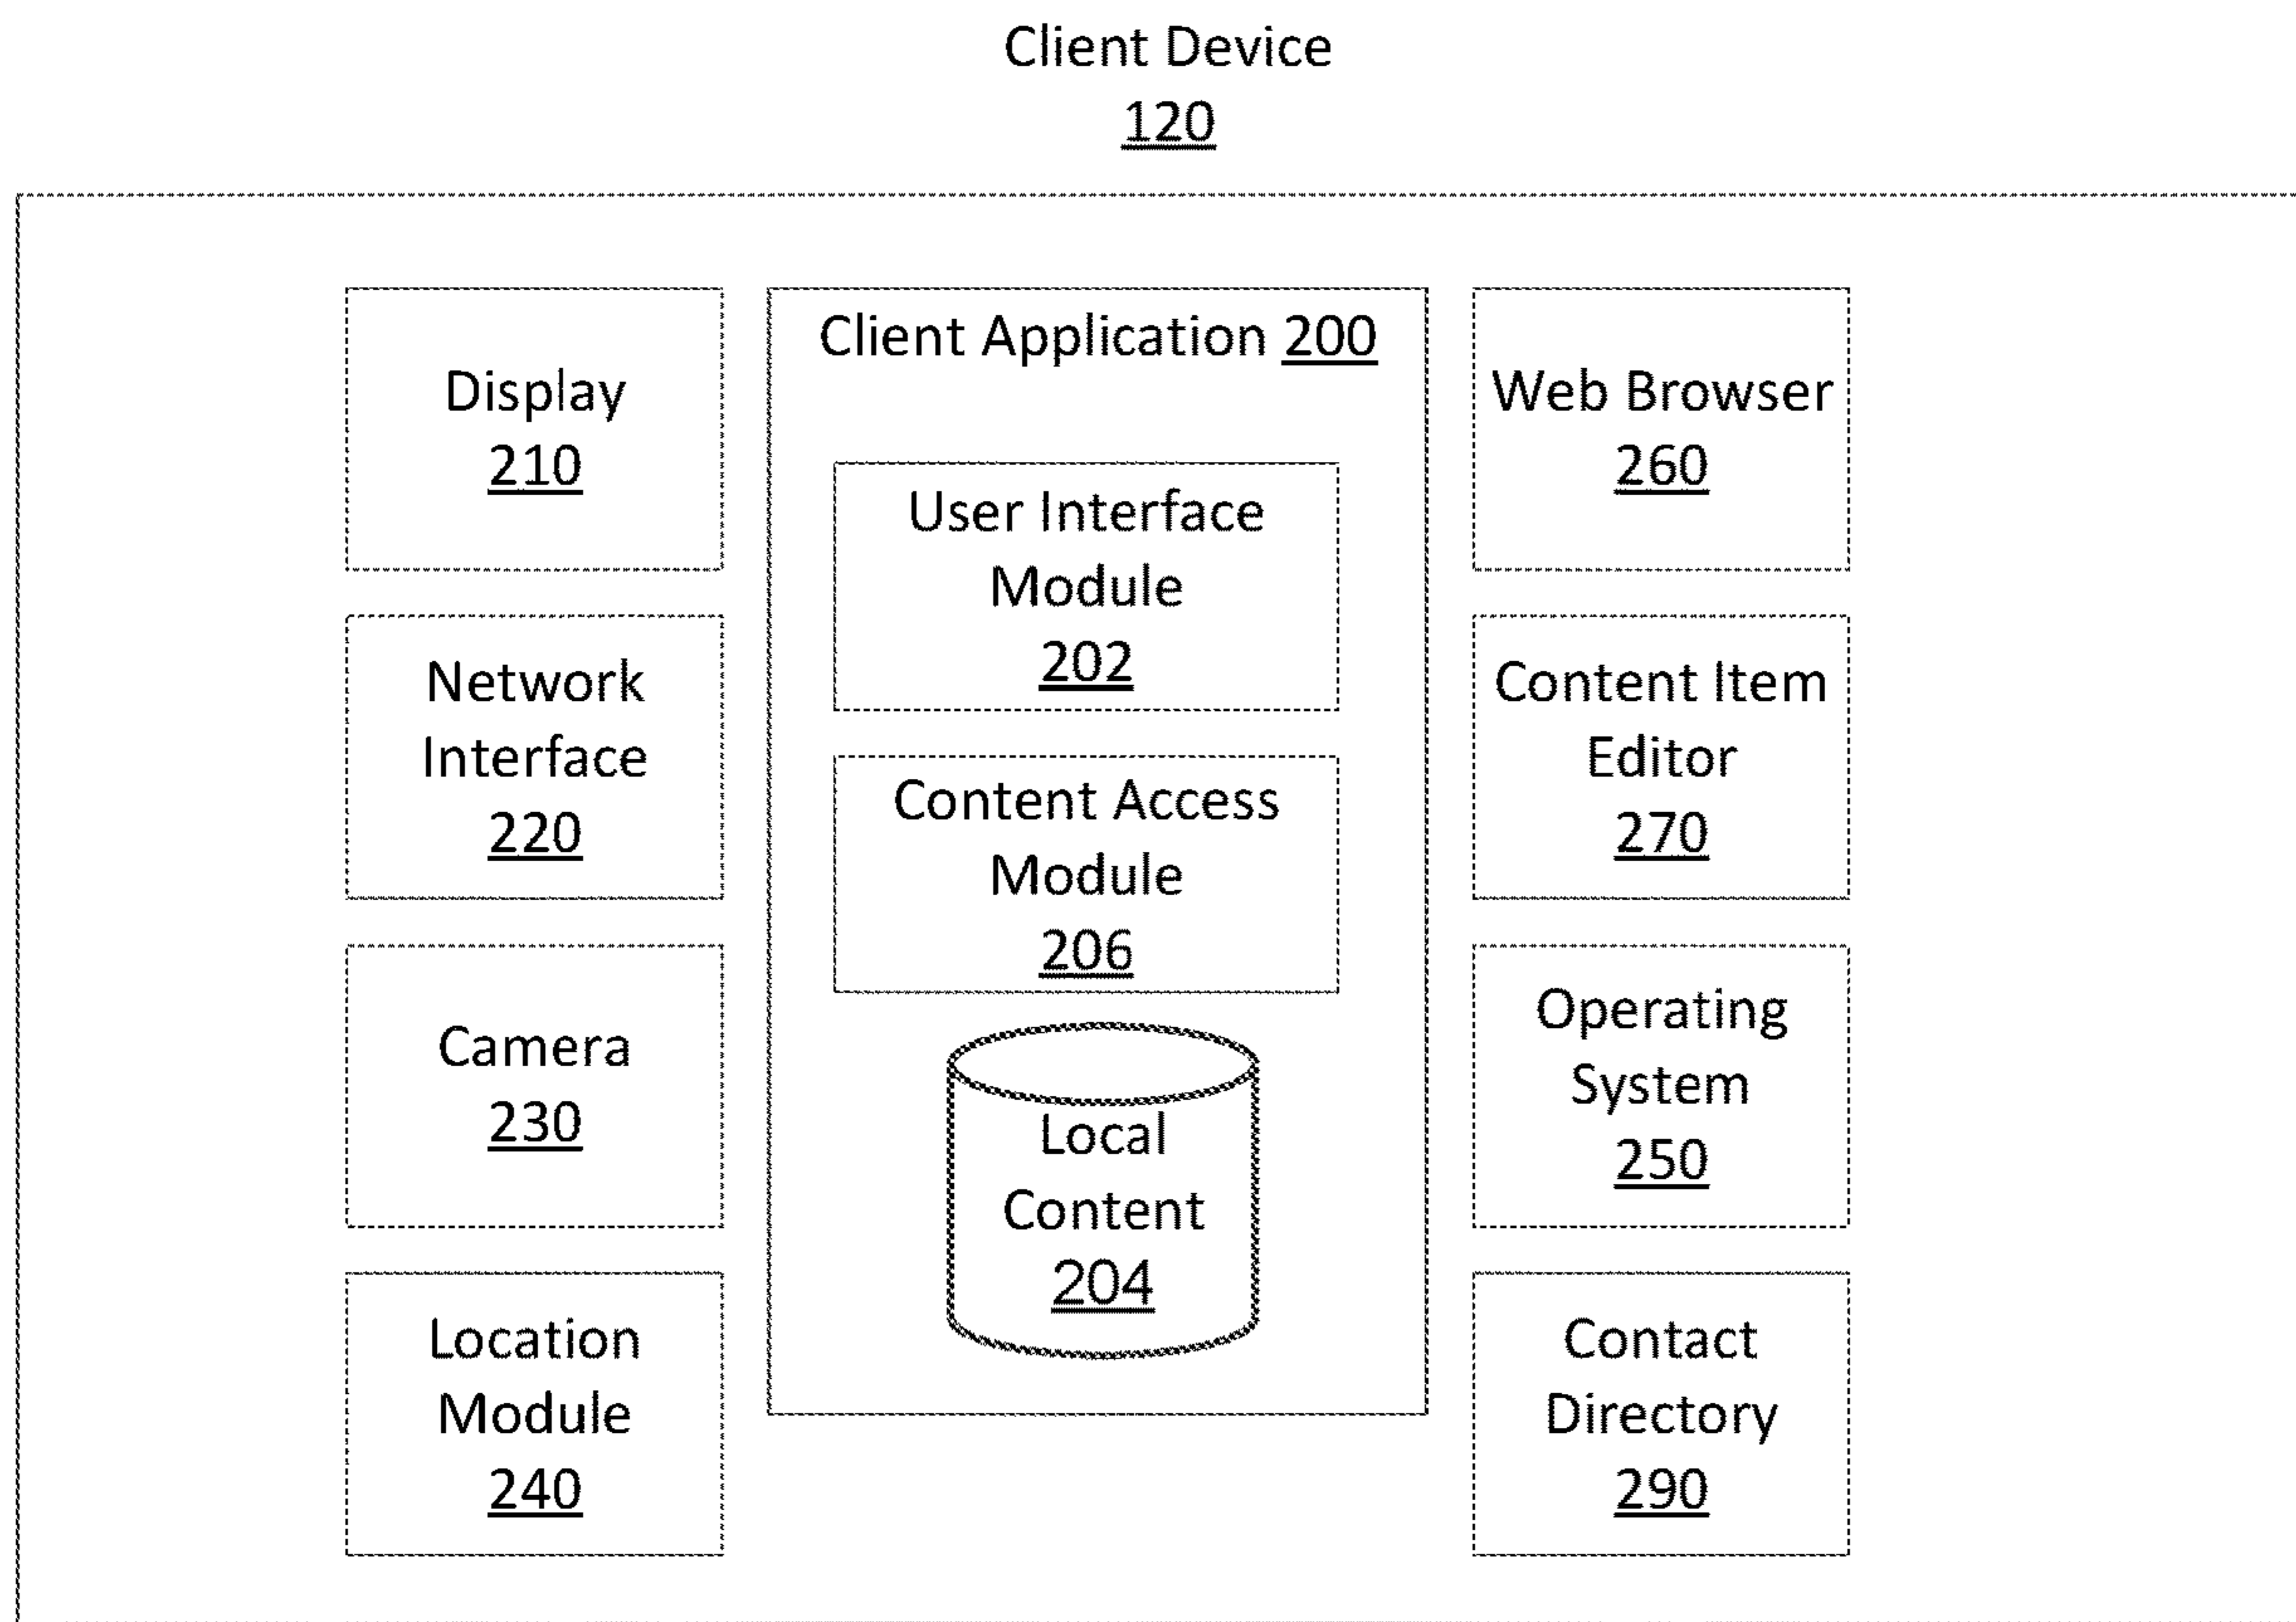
Client Device
120

Display
210

Network Interface
220

Camera
230

Location Module
240

Client Application 200

User Interface Module
202

Content Access Module
206

Local Content
204

Web Browser
260

Content Item Editor
270

Operating System
250

Contact Directory
290